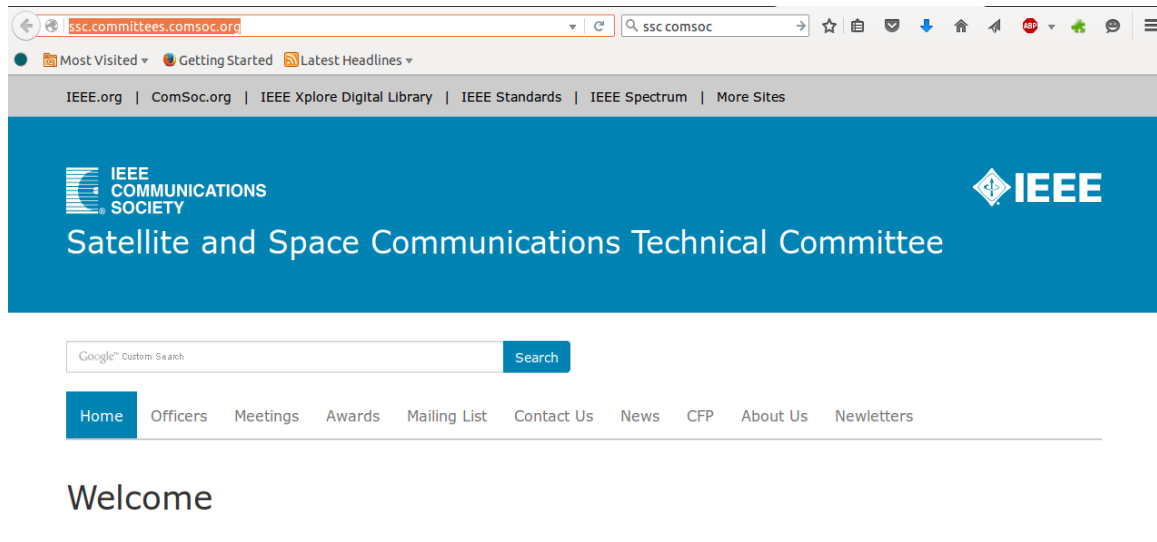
ssc.committees.comsoc.org

ssc comsoc

ABP

Most Visited ▾ Getting Started Latest Headlines ▾

IEEE.org | ComSoc.org | IEEE Xplore Digital Library | IEEE Standards | IEEE Spectrum | More Sites

IEEE COMMUNICATIONS SOCIETY

IEEE

Satellite and Space Communications Technical Committee

Google™ Custom Search

Search

Home Officers Meetings Awards Mailing List Contact Us News CFP About Us Newletters

Welcome